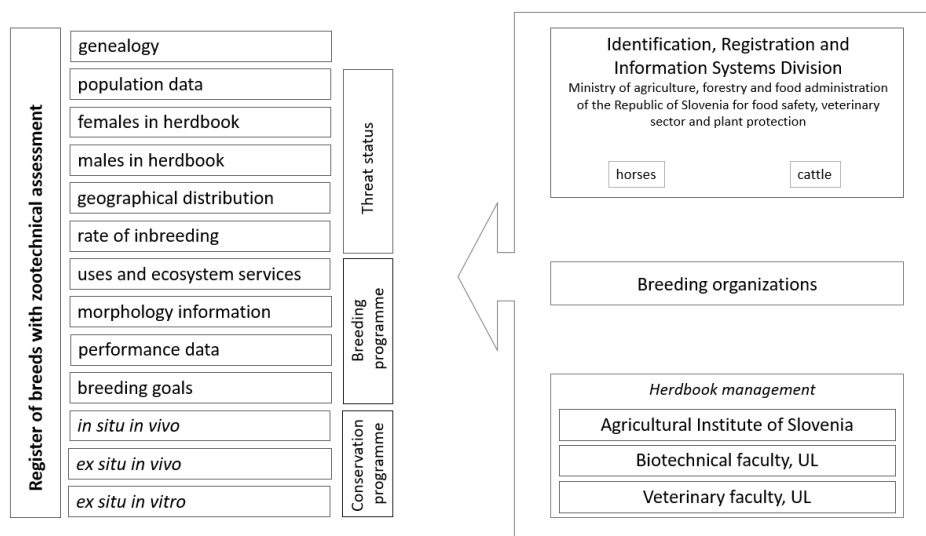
Register of breeds with zootechnical assessment

genealogy
population data
females in herdbook
males in herdbook
geographical distribution
rate of inbreeding
uses and ecosystem services
morphology information
performance data
breeding goals
*in situ in vivo*
*ex situ in vivo*
*ex situ in vitro*

Threat status

Breeding programme

Conservation programme

Identification, Registration and Information Systems Division
Ministry of agriculture, forestry and food administration of the Republic of Slovenia for food safety, veterinary sector and plant protection

horses

cattle

Breeding organizations

*Herdbook management*

Agricultural Institute of Slovenia

Biotechnical faculty, UL

Veterinary faculty, UL